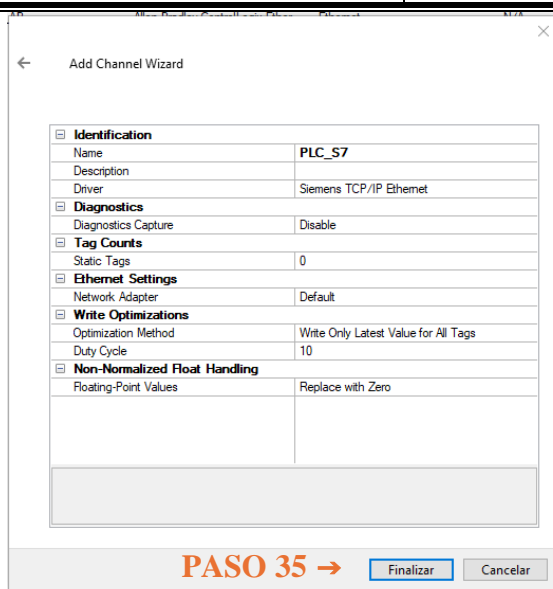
Add Channel Wizard

| Identification | |
|---|---|
| Name | PLC_S7 |
| Description | |
| Driver | Siemens TCP/IP Ethernet |
| Diagnostics | |
| Diagnostics Capture | Disable |
| Tag Counts | |
| Static Tags | 0 |
| Ethernet Settings | |
| Network Adapter | Default |
| Write Optimizations | |
| Optimization Method | Write Only Latest Value for All Tags |
| Duty Cycle | 10 |
| Non-Normalized Float Handling | |
| Floating-Point Values | Replace with Zero |

PASO 35 ➔

Finalizar

Cancelar